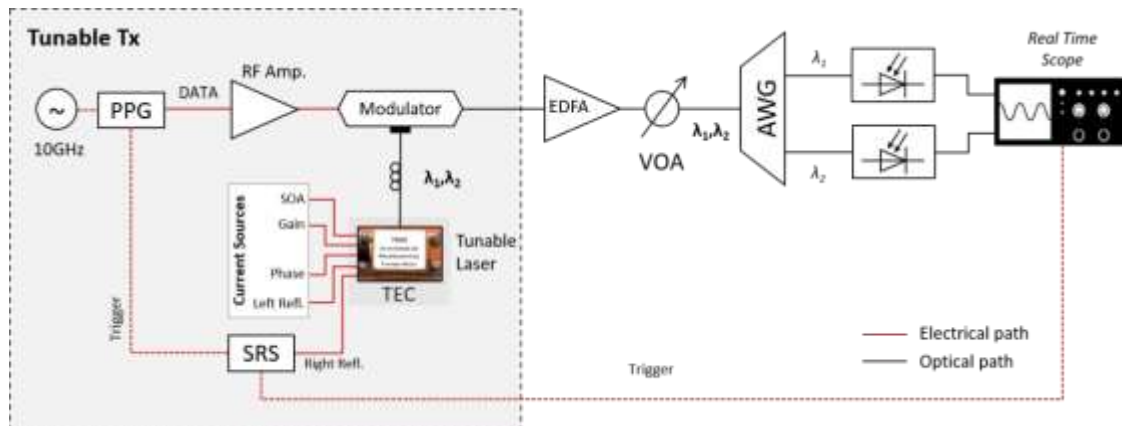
Tunable Tx

~

10GHz

PPG

DATA

RF Amp.

Modulator

EDFA

VOA

$\lambda_1,\lambda_2$

AWG

$\lambda_1$

$\lambda_2$

Real Time Scope

$\lambda_1,\lambda_2$

Current Sources

SOA

Gain

Phase

Left Refl.

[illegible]

Tunable Laser

TEC

Trigger

SRS

Right Refl.

Trigger

Electrical path

Optical path